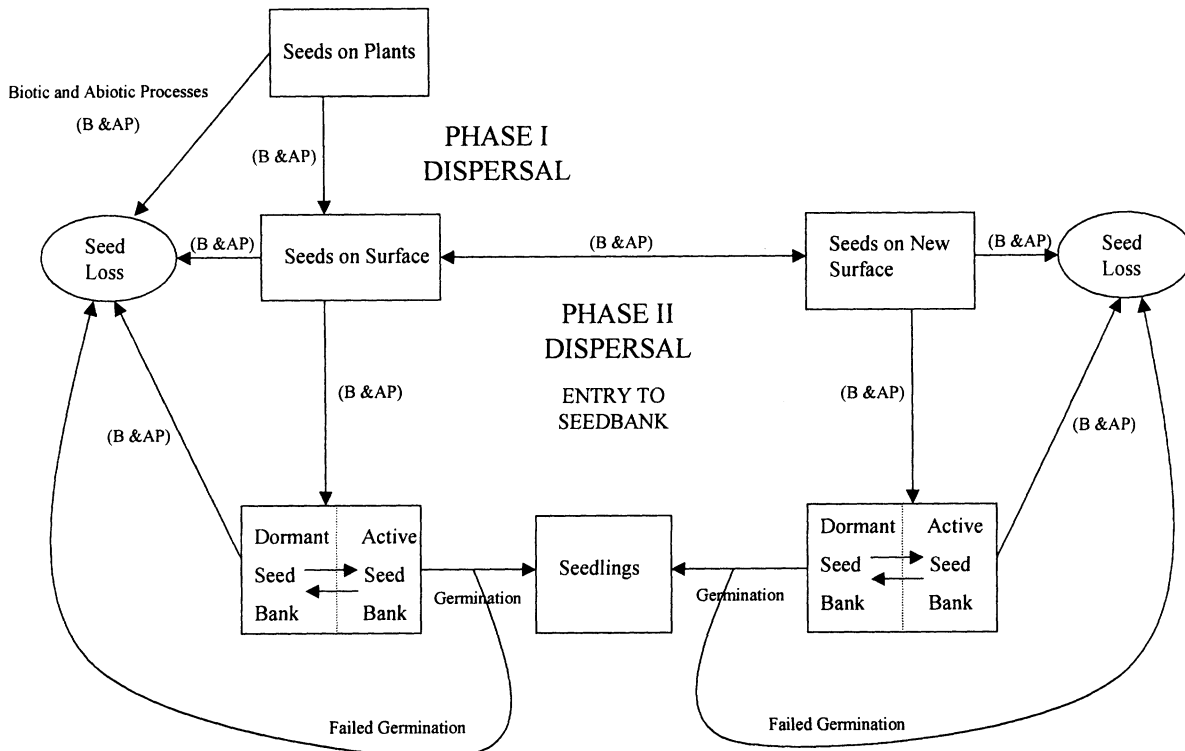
Seeds on Plants

Biotic and Abiotic Processes

(B &AP)

(B &AP)

PHASE I
DISPERSAL

Seed Loss

(B &AP)

Seeds on Surface

(B &AP)

Seeds on New Surface

(B &AP)

Seed Loss

PHASE II
DISPERSAL

ENTRY TO SEEDBANK

(B &AP)

(B &AP)

(B &AP)

(B &AP)

Dormant Seed Bank

Active Seed Bank

Seedlings

Dormant Seed Bank

Active Seed Bank

Germination

Germination

Failed Germination

Failed Germination